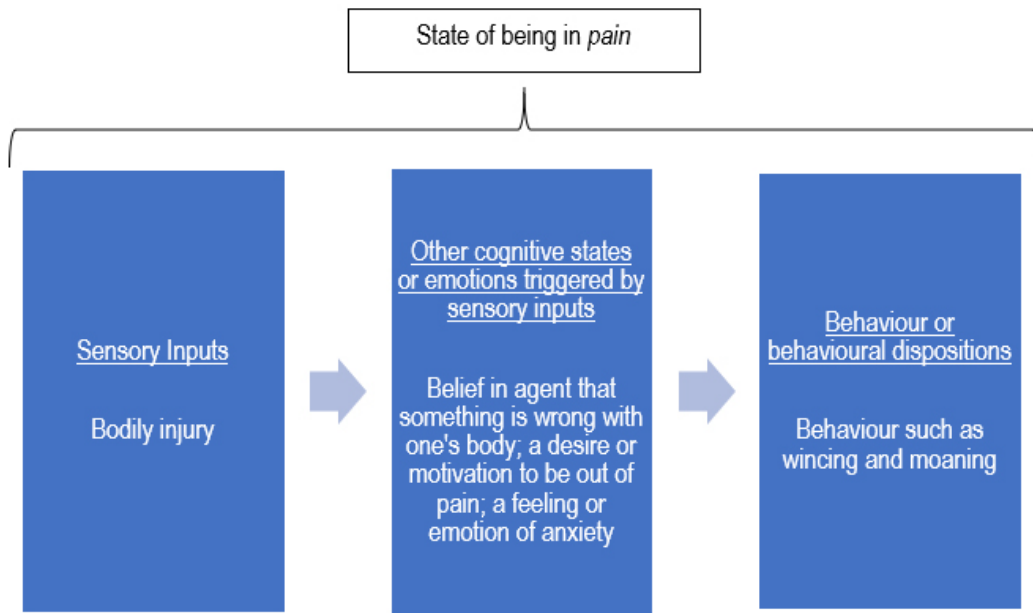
State of being in *pain*

Sensory Inputs

Bodily injury

Other cognitive states or emotions triggered by sensory inputs

Belief in agent that something is wrong with one's body; a desire or motivation to be out of pain; a feeling or emotion of anxiety

Behaviour or behavioural dispositions

Behaviour such as wincing and moaning